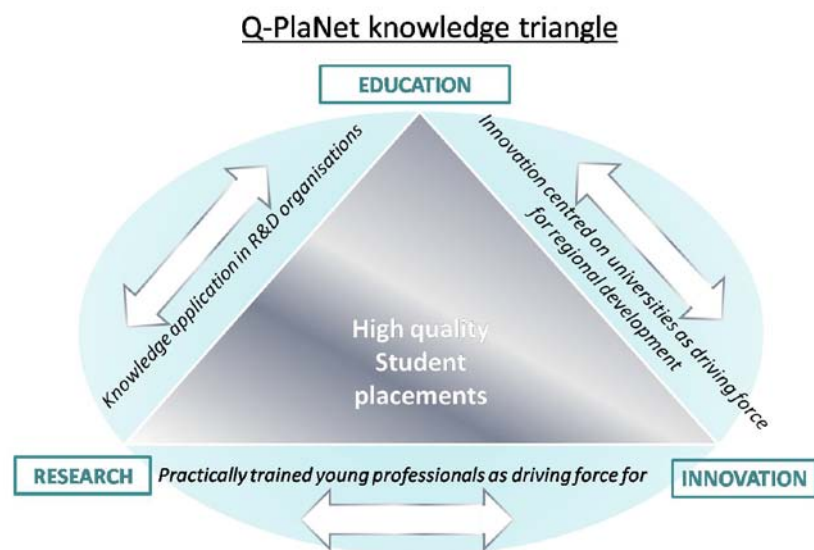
Q-PlaNet knowledge triangle

EDUCATION

Knowledge application in R&D organisations

Innovation centred on universities as driving force for regional development

High quality Student placements

RESEARCH

Practically trained young professionals as driving force for

INNOVATION